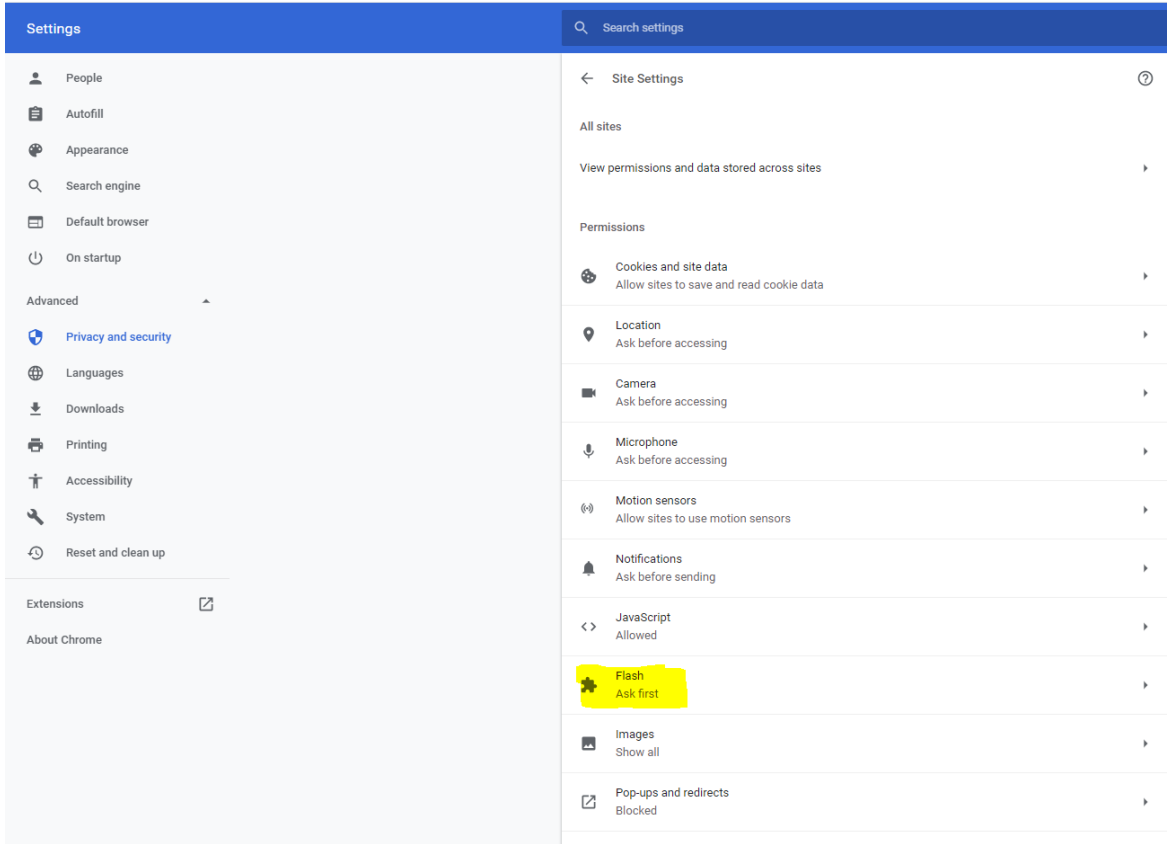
Settings

Search settings

People
Autofill
Appearance
Search engine
Default browser
On startup

Advanced

Privacy and security
Languages
Downloads
Printing
Accessibility
System
Reset and clean up

Extensions

About Chrome

Site Settings

All sites

View permissions and data stored across sites

Permissions

Cookies and site data
Allow sites to save and read cookie data

Location
Ask before accessing

Camera
Ask before accessing

Microphone
Ask before accessing

Motion sensors
Allow sites to use motion sensors

Notifications
Ask before sending

JavaScript
Allowed

Flash
Ask first

Images
Show all

Pop-ups and redirects
Blocked